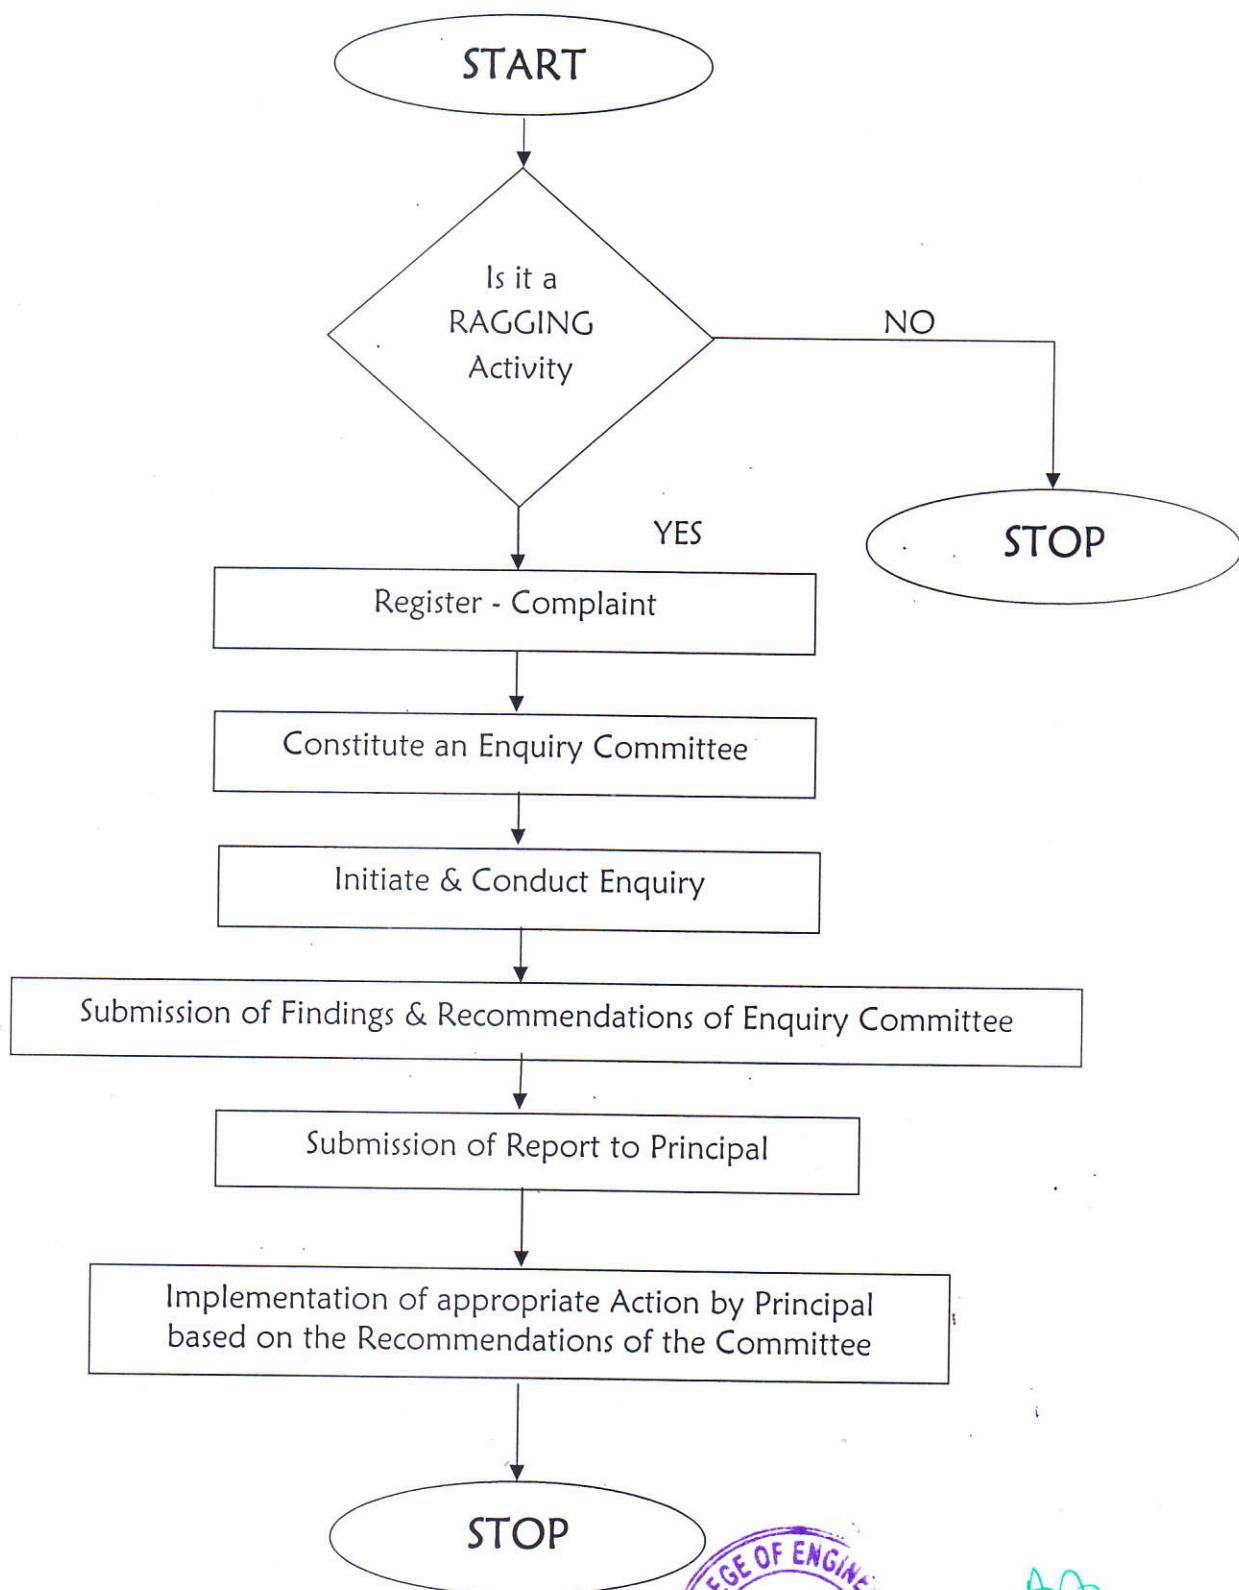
START

Is it a RAGGING Activity

NO

STOP

YES

Register - Complaint

Constitute an Enquiry Committee

Initiate & Conduct Enquiry

Submission of Findings & Recommendations of Enquiry Committee

Submission of Report to Principal

Implementation of appropriate Action by Principal based on the Recommendations of the Committee

STOP

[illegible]GE OF ENGIN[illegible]